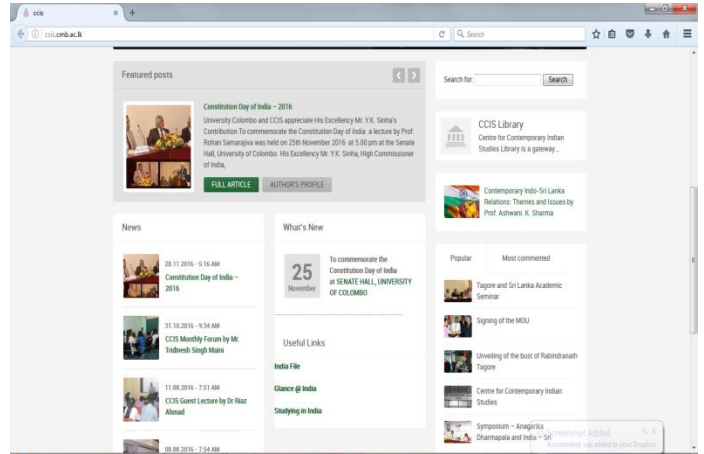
ccis

ccis.cmb.ac.lk

Search

Featured posts

Constitution Day of India – 2016

University Colombo and CCIS appreciate His Excellency Mr. Y.K. Sinha's Contribution To commemorate the Constitution Day of India a lecture by Prof. Rohan Samarajiva was held on 25th November 2016 at 5.00 pm at the Senate Hall, University of Colombo. His Excellency Mr. Y.K. Sinha, High Commissioner of India,

FULL ARTICLE

AUTHOR'S PROFILE

Search for:

Search

CCIS Library

Centre for Contemporary Indian Studies Library is a gateway...

Contemporary Indo-Sri Lanka Relations: Themes and Issues by Prof. Ashwani. K. Sharma

News

28.11.2016 - 5:16 AM

Constitution Day of India – 2016

31.10.2016 - 9:34 AM

CCIS Monthly Forum by Mr. Tridivesh Singh Maini

11.08.2016 - 7:51 AM

CCIS Guest Lecture by Dr Riaz Ahmad

08.08.2016 - 7:54 AM

What's New

25

November

To commemorate the Constitution Day of India at SENATE HALL, UNIVERSITY OF COLOMBO

Useful Links

India File

Glance @ India

Studying in India

Popular

Most commented

Tagore and Sri Lanka Academic Seminar

Signing of the MOU

Unveiling of the bust of Rabindranath Tagore

Centre for Contemporary Indian Studies

Symposium – Anagarika Dharmapala and India – Sri

Screenshot Added

A screenshot was added to your Dropbox.